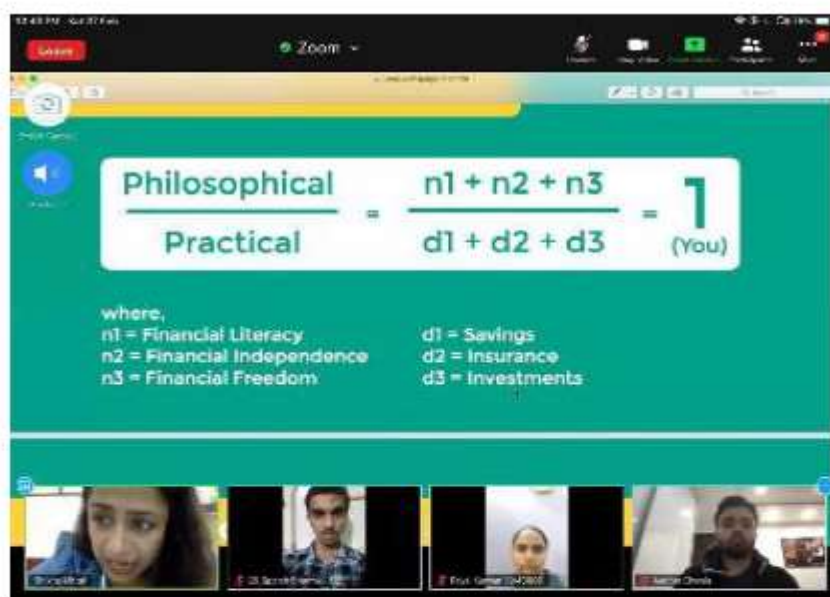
Leave

Zoom

$\frac{\text{Philosophical}}{\text{Practical}} = \frac{n1 + n2 + n3}{d1 + d2 + d3} = 1$ (You)

where,
n1 = Financial Literacy
n2 = Financial Independence
n3 = Financial Freedom

d1 = Savings
d2 = Insurance
d3 = Investments